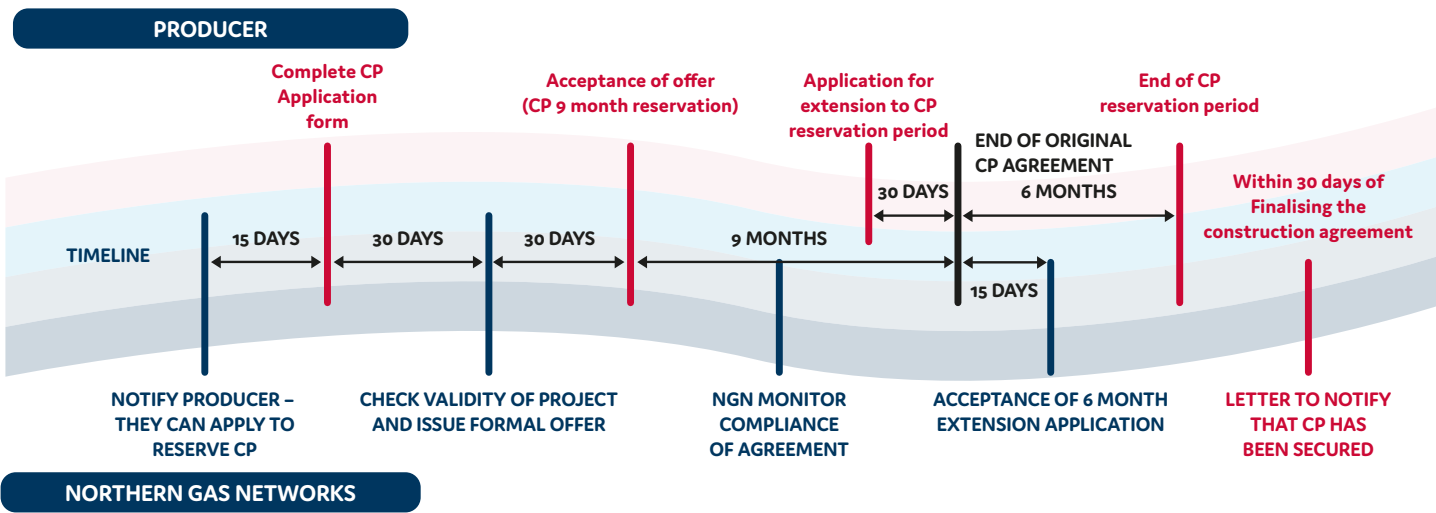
PRODUCER

Complete CP Application form

Acceptance of offer (CP 9 month reservation)

Application for extension to CP reservation period

End of CP reservation period

END OF ORIGINAL CP AGREEMENT

30 DAYS

6 MONTHS

Within 30 days of Finalising the construction agreement

TIMELINE

15 DAYS

30 DAYS

30 DAYS

9 MONTHS

15 DAYS

NOTIFY PRODUCER – THEY CAN APPLY TO RESERVE CP

CHECK VALIDITY OF PROJECT AND ISSUE FORMAL OFFER

NGN MONITOR COMPLIANCE OF AGREEMENT

ACCEPTANCE OF 6 MONTH EXTENSION APPLICATION

LETTER TO NOTIFY THAT CP HAS BEEN SECURED

NORTHERN GAS NETWORKS